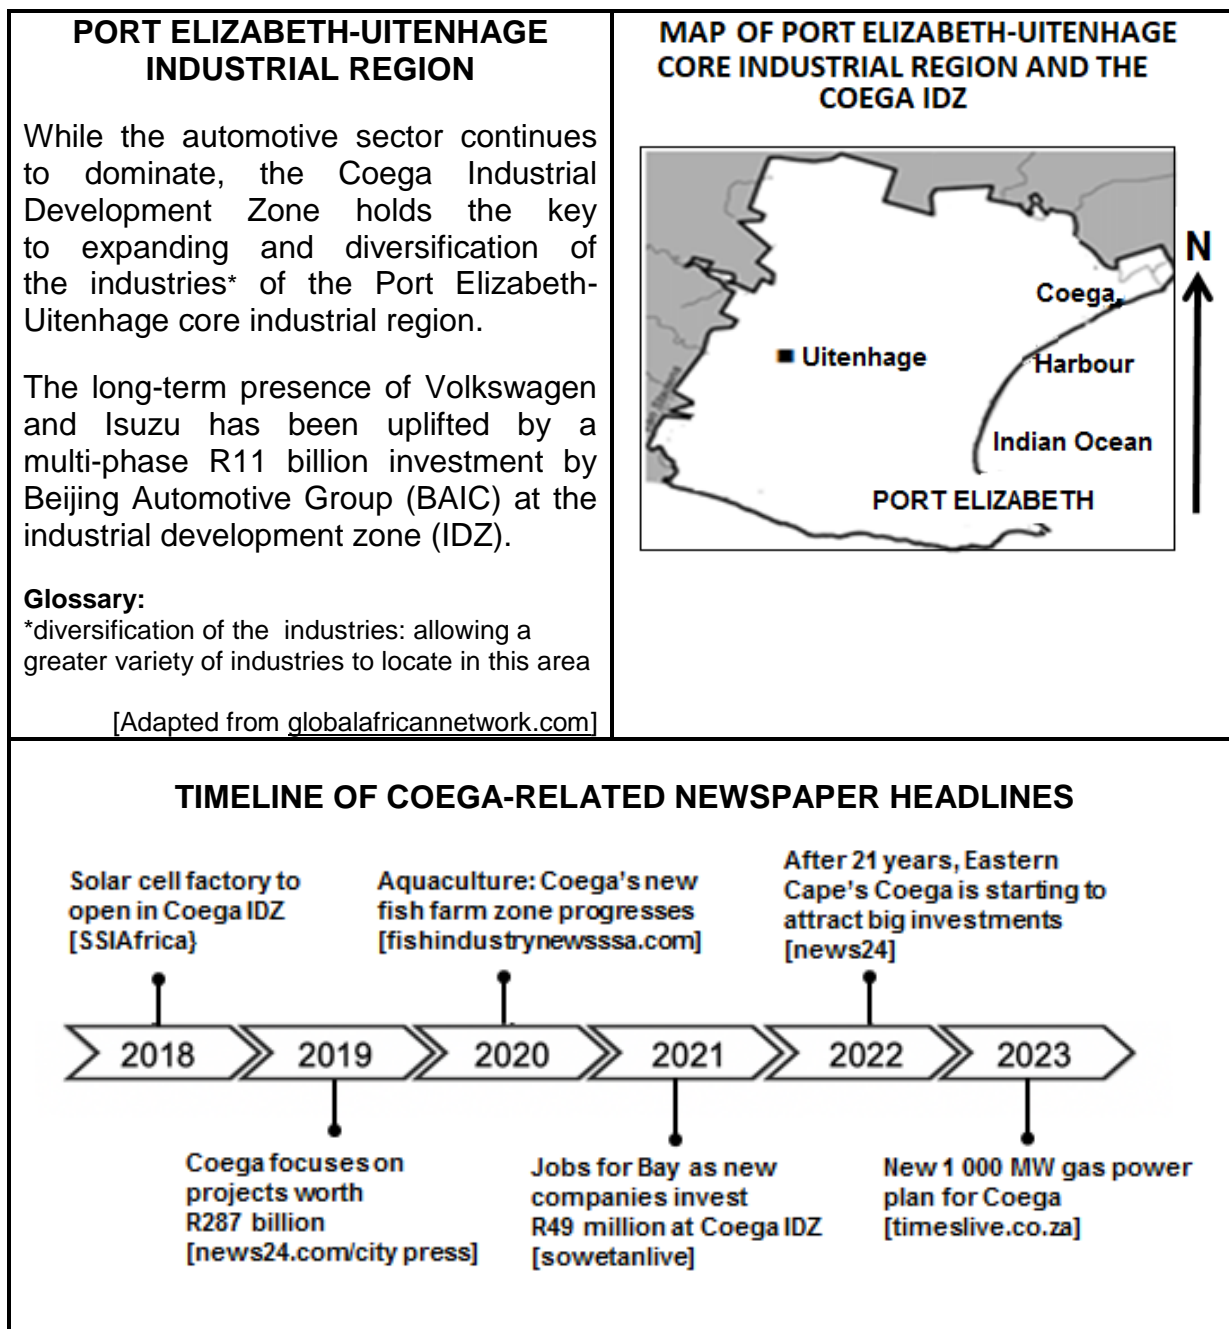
PORT ELIZABETH-UITENHAGE INDUSTRIAL REGION

While the automotive sector continues to dominate, the Coega Industrial Development Zone holds the key to expanding and diversification of the industries* of the Port Elizabeth-Uitenhage core industrial region.

The long-term presence of Volkswagen and Isuzu has been uplifted by a multi-phase R11 billion investment by Beijing Automotive Group (BAIC) at the industrial development zone (IDZ).

Glossary:
*diversification of the industries: allowing a greater variety of industries to locate in this area

[Adapted from globalafricannetwork.com]

MAP OF PORT ELIZABETH-UITENHAGE CORE INDUSTRIAL REGION AND THE COEGA IDZ

N

Coega

Uitenhage

Harbour

Indian Ocean

PORT ELIZABETH

TIMELINE OF COEGA-RELATED NEWSPAPER HEADLINES

Solar cell factory to open in Coega IDZ [SSIAfrica}

Aquaculture: Coega's new fish farm zone progresses [fishindustrynewsssa.com]

After 21 years, Eastern Cape's Coega is starting to attract big investments [news24]

2018 2019 2020 2021 2022 2023

Coega focuses on projects worth R287 billion [news24.com/city press]

Jobs for Bay as new companies invest R49 million at Coega IDZ [sowetanlive]

New 1 000 MW gas power plan for Coega [timeslive.co.za]